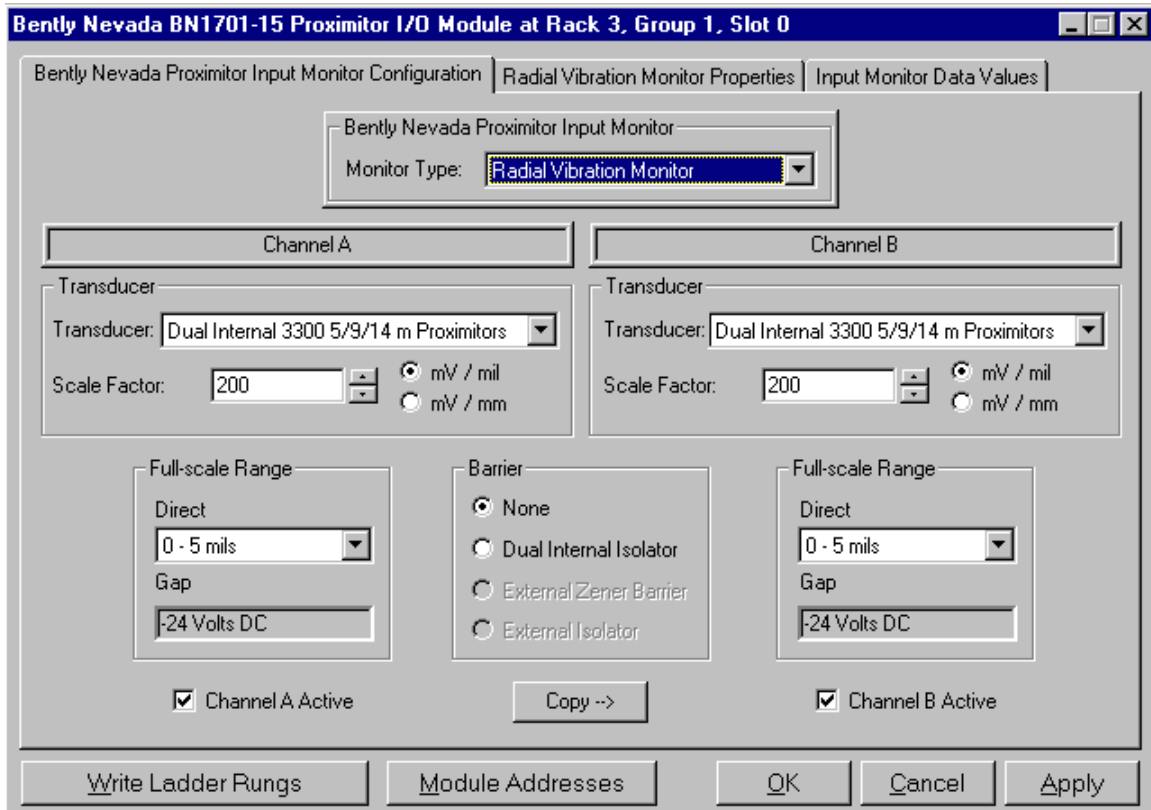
Bently Nevada BN1701-15 Proximitor I/O Module at Rack 3, Group 1, Slot 0

Bently Nevada Proximitor Input Monitor Configuration | Radial Vibration Monitor Properties | Input Monitor Data Values

Bently Nevada Proximitor Input Monitor

Monitor Type: Radial Vibration Monitor

Channel A

Transducer

Transducer: Dual Internal 3300 5/9/14 m Proximitors

Scale Factor: 200

mV / mil

mV / mm

Channel B

Transducer

Transducer: Dual Internal 3300 5/9/14 m Proximitors

Scale Factor: 200

mV / mil

mV / mm

Full-scale Range

Direct

0 - 5 mils

Gap

-24 Volts DC

Barrier

None

Dual Internal Isolator

External Zener Barrier

External Isolator

Full-scale Range

Direct

0 - 5 mils

Gap

-24 Volts DC

Channel A Active

Copy -->

Channel B Active

Write Ladder Rungs

Module Addresses

OK

Cancel

Apply